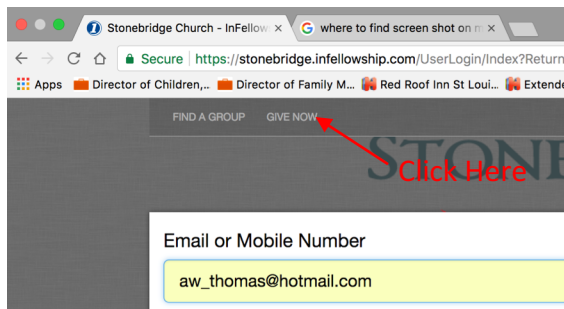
Stonebridge Church - InFellow ×
where to find screen shot on m ×
Secure | https://stonebridge.infellowship.com/UserLogin/Index?Return
Apps
Director of Children,...
Director of Family M...
Red Roof Inn St Loui...
Extende
FIND A GROUP GIVE NOW
STONEB
Click Here
Email or Mobile Number
aw_thomas@hotmail.com